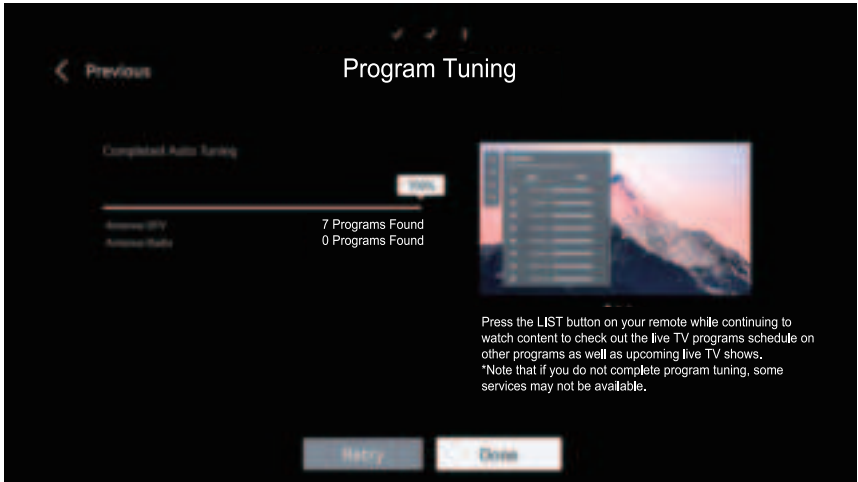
Previous

Program Tuning

Completed Auto Tuning

100%

Antenna DTV 7 Programs Found
Antenna Radio 0 Programs Found

Press the LIST button on your remote while continuing to watch content to check out the live TV programs schedule on other programs as well as upcoming live TV shows.
*Note that if you do not complete program tuning, some services may not be available.

Retry

Done